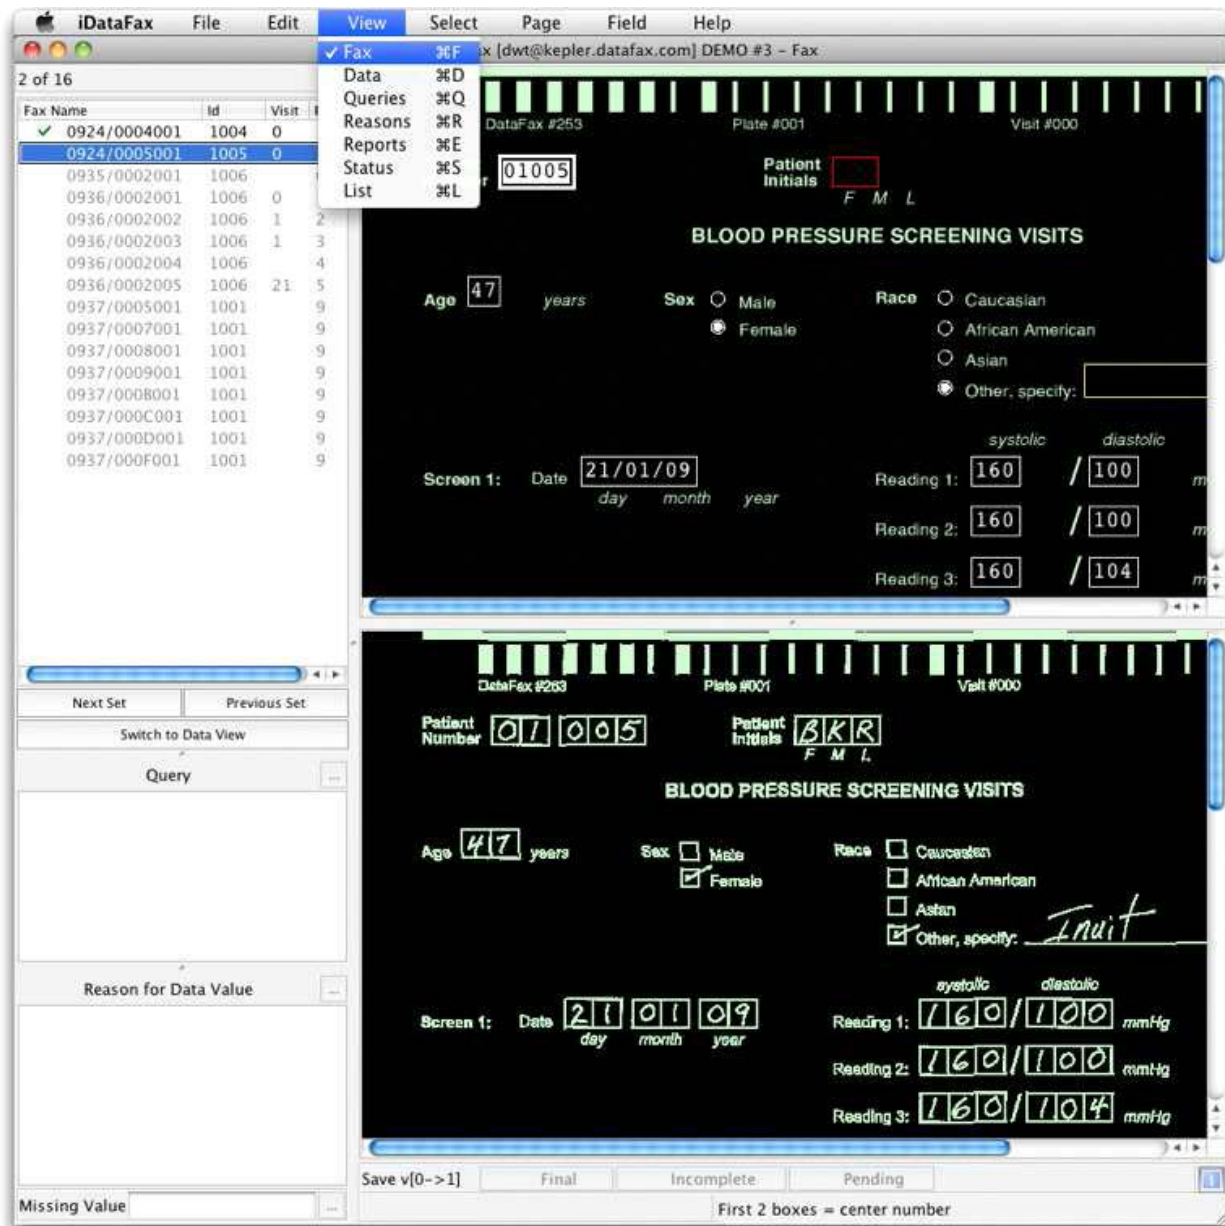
iDataFax File Edit View Select Page Field Help

✓ Fax ⌘F
Data ⌘D
Queries ⌘Q
Reasons ⌘R
Reports ⌘E
Status ⌘S
List ⌘L

x [dwt@kepler.datafax.com] DEMO #3 – Fax

2 of 16

| Fax Name | Id | Visit | |
|---|---|---|---|
| ✓ 0924/0004001 | 1004 | 0 | |
| 0924/0005001 | 1005 | 0 | |
| 0935/0002001 | 1006 | | |
| 0936/0002001 | 1006 | 0 | |
| 0936/0002002 | 1006 | 1 | 2 |
| 0936/0002003 | 1006 | 1 | 3 |
| 0936/0002004 | 1006 | | 4 |
| 0936/0002005 | 1006 | 21 | 5 |
| 0937/0005001 | 1001 | | 9 |
| 0937/0007001 | 1001 | | 9 |
| 0937/0008001 | 1001 | | 9 |
| 0937/0009001 | 1001 | | 9 |
| 0937/000B001 | 1001 | | 9 |
| 0937/000C001 | 1001 | | 9 |
| 0937/000D001 | 1001 | | 9 |
| 0937/000F001 | 1001 | | 9 |

Next Set Previous Set
Switch to Data View
Query
Reason for Data Value
Missing Value

DataFax #253 Plate #001 Visit #000
01005
Patient Initials
F M L
BLOOD PRESSURE SCREENING VISITS
Age 47 years Sex Male Female Race Caucasian African American Asian Other, specify:
systolic diastolic
Screen 1: Date 21/01/09 day month year
Reading 1: 160 / 100
Reading 2: 160 / 100
Reading 3: 160 / 104

DataFax #253 Plate #001 Visit #000
Patient Number 01 005 Patient Initials BKR F M L
BLOOD PRESSURE SCREENING VISITS
Age 47 years Sex Male Female Race Caucasian African American Asian Other, specify: Inuit
systolic diastolic
Screen 1: Date 21 01 09 day month year
Reading 1: 160/100 mmHg
Reading 2: 160/100 mmHg
Reading 3: 160/104 mmHg

Save v[0->1] Final Incomplete Pending
First 2 boxes = center number